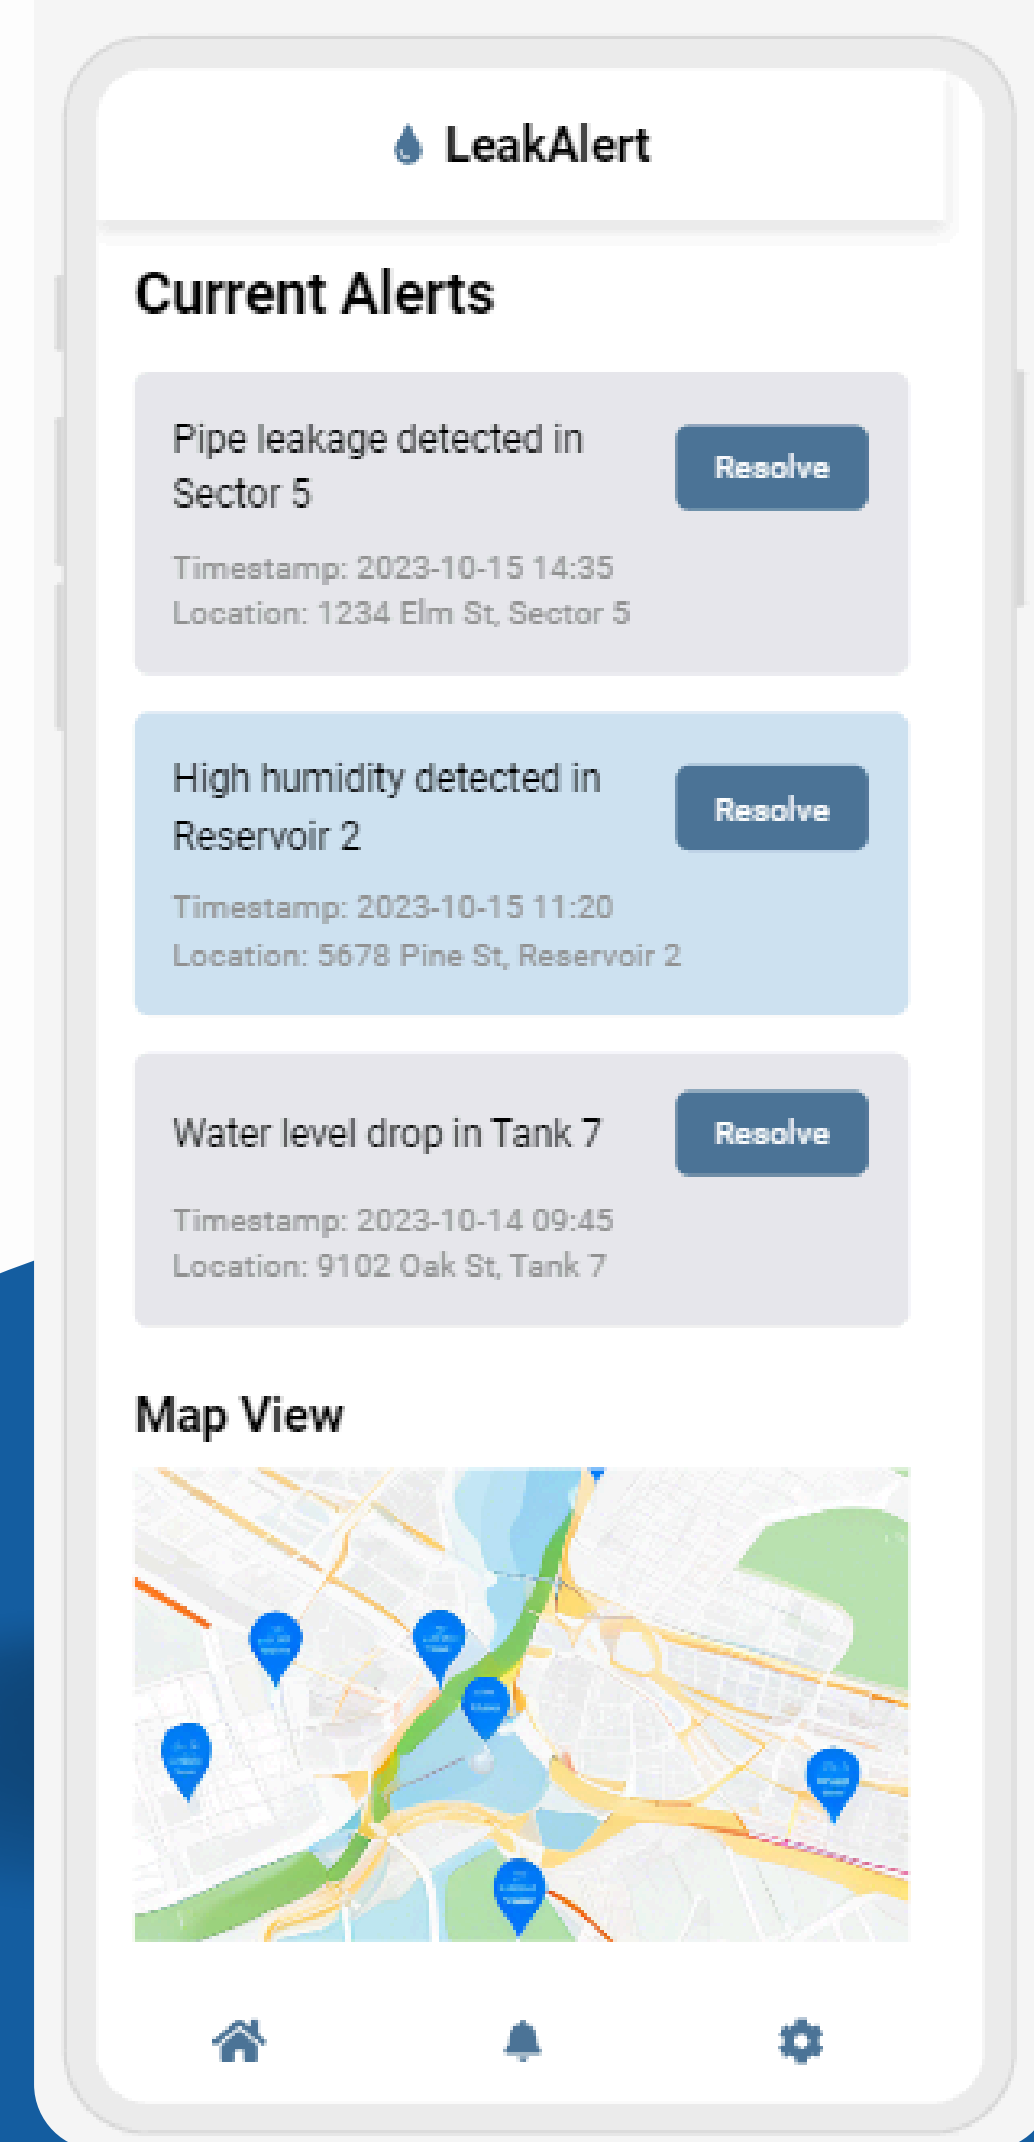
LeakAlert

Current Alerts

Pipe leakage detected in Sector 5

Resolve

Timestamp: 2023-10-15 14:35
Location: 1234 Elm St, Sector 5

High humidity detected in Reservoir 2

Resolve

Timestamp: 2023-10-15 11:20
Location: 5678 Pine St, Reservoir 2

Water level drop in Tank 7

Resolve

Timestamp: 2023-10-14 09:45
Location: 9102 Oak St, Tank 7

Map View